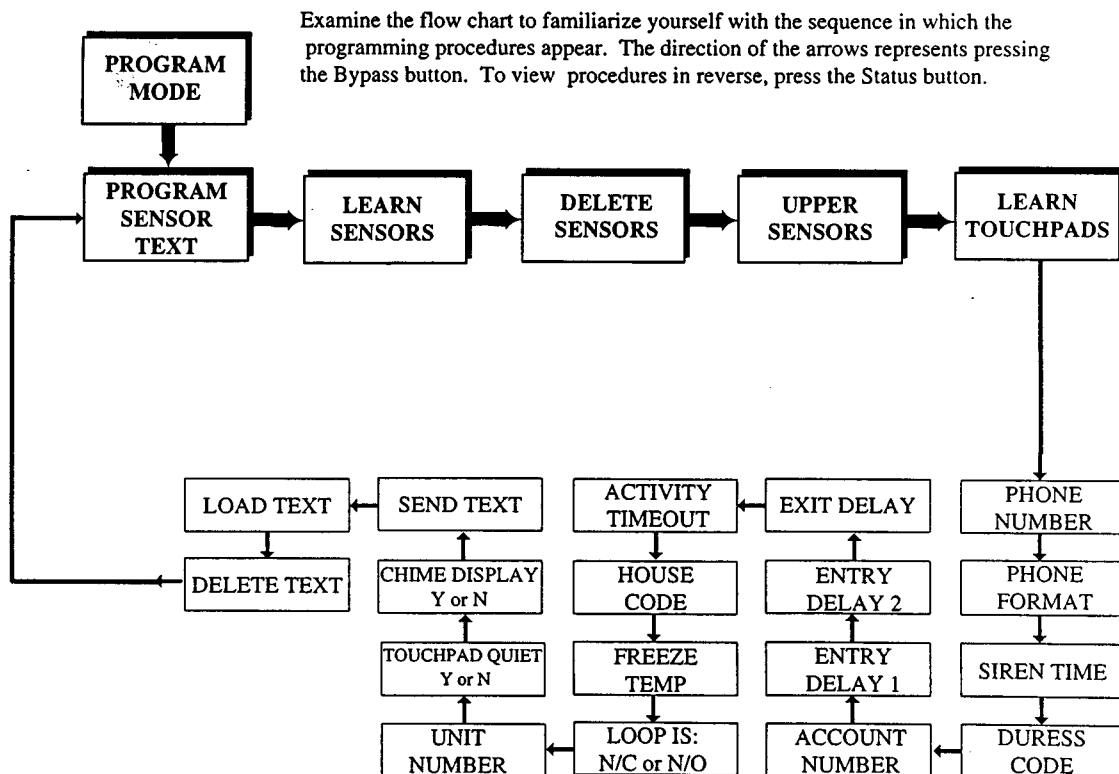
Examine the flow chart to familiarize yourself with the sequence in which the programming procedures appear. The direction of the arrows represents pressing the Bypass button. To view procedures in reverse, press the Status button.

PROGRAM MODE

PROGRAM SENSOR TEXT

LEARN SENSORS

DELETE SENSORS

UPPER SENSORS

LEARN TOUCHPADS

PHONE NUMBER

PHONE FORMAT

SIREN TIME

DURESS CODE

ACCOUNT NUMBER

ENTRY DELAY 1

ENTRY DELAY 2

EXIT DELAY

ACTIVITY TIMEOUT

HOUSE CODE

FREEZE TEMP

LOOP IS: N/C or N/O

UNIT NUMBER

TOUCHPAD QUIET Y or N

CHIME DISPLAY Y or N

SEND TEXT

LOAD TEXT

DELETE TEXT